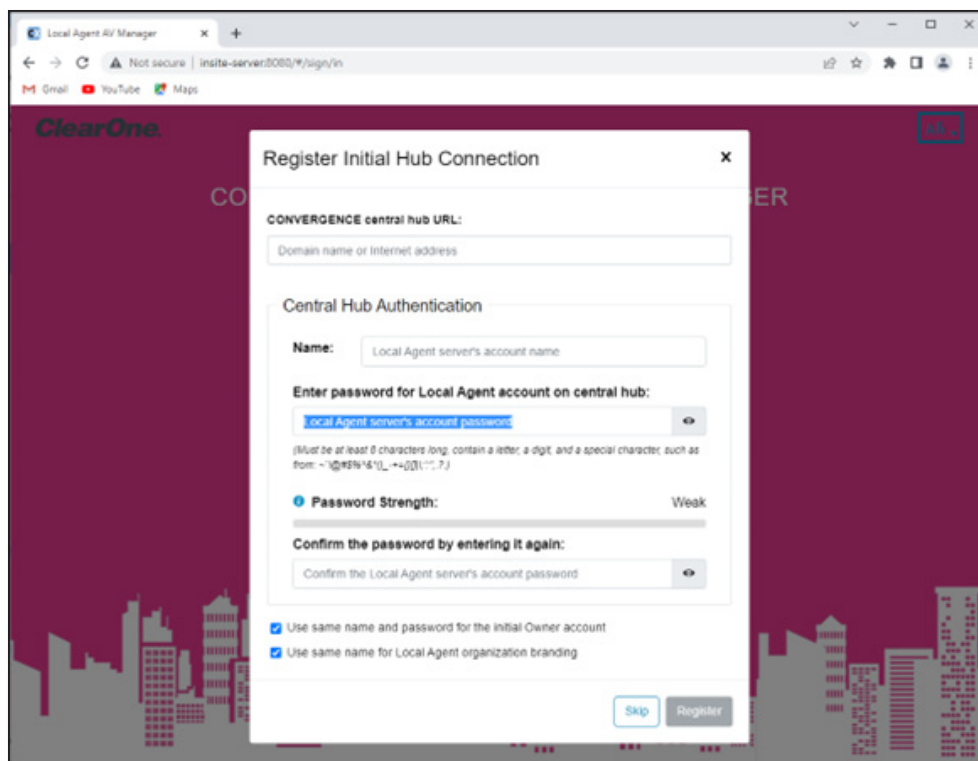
Local Agent AV Manager × +

Not secure | insite-server:8080/#/sign/in

Gmail YouTube Maps

ClearOne

CO ER

Register Initial Hub Connection ×

CONVERGENCE central hub URL:

Domain name or Internet address

Central Hub Authentication

Name: Local Agent server's account name

Enter password for Local Agent account on central hub:

Local Agent server's account password

(Must be at least 8 characters long, contain a letter, a digit, and a special character, such as from: ~`!@#$%^&*()_-+={}[]\|:;",.?.)

Password Strength: Weak

Confirm the password by entering it again:

Confirm the Local Agent server's account password

Use same name and password for the initial Owner account

Use same name for Local Agent organization branding

Skip Register